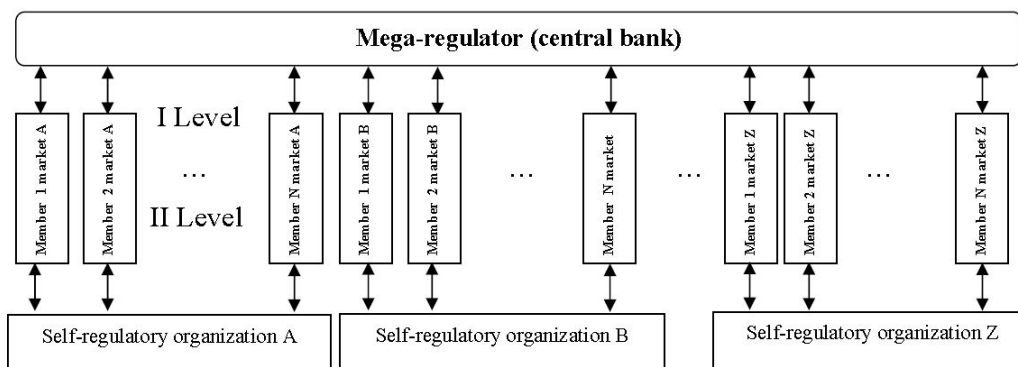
Mega-regulator (central bank)

I Level

…

II Level

Member 1 market A

Member 2 market A

Member N market A

Member 1 market B

Member 2 market B

…

Member N market

…

Member 1 market Z

Member 2 market Z

…

Member N market Z

Self-regulatory organization A

Self-regulatory organization B

Self-regulatory organization Z